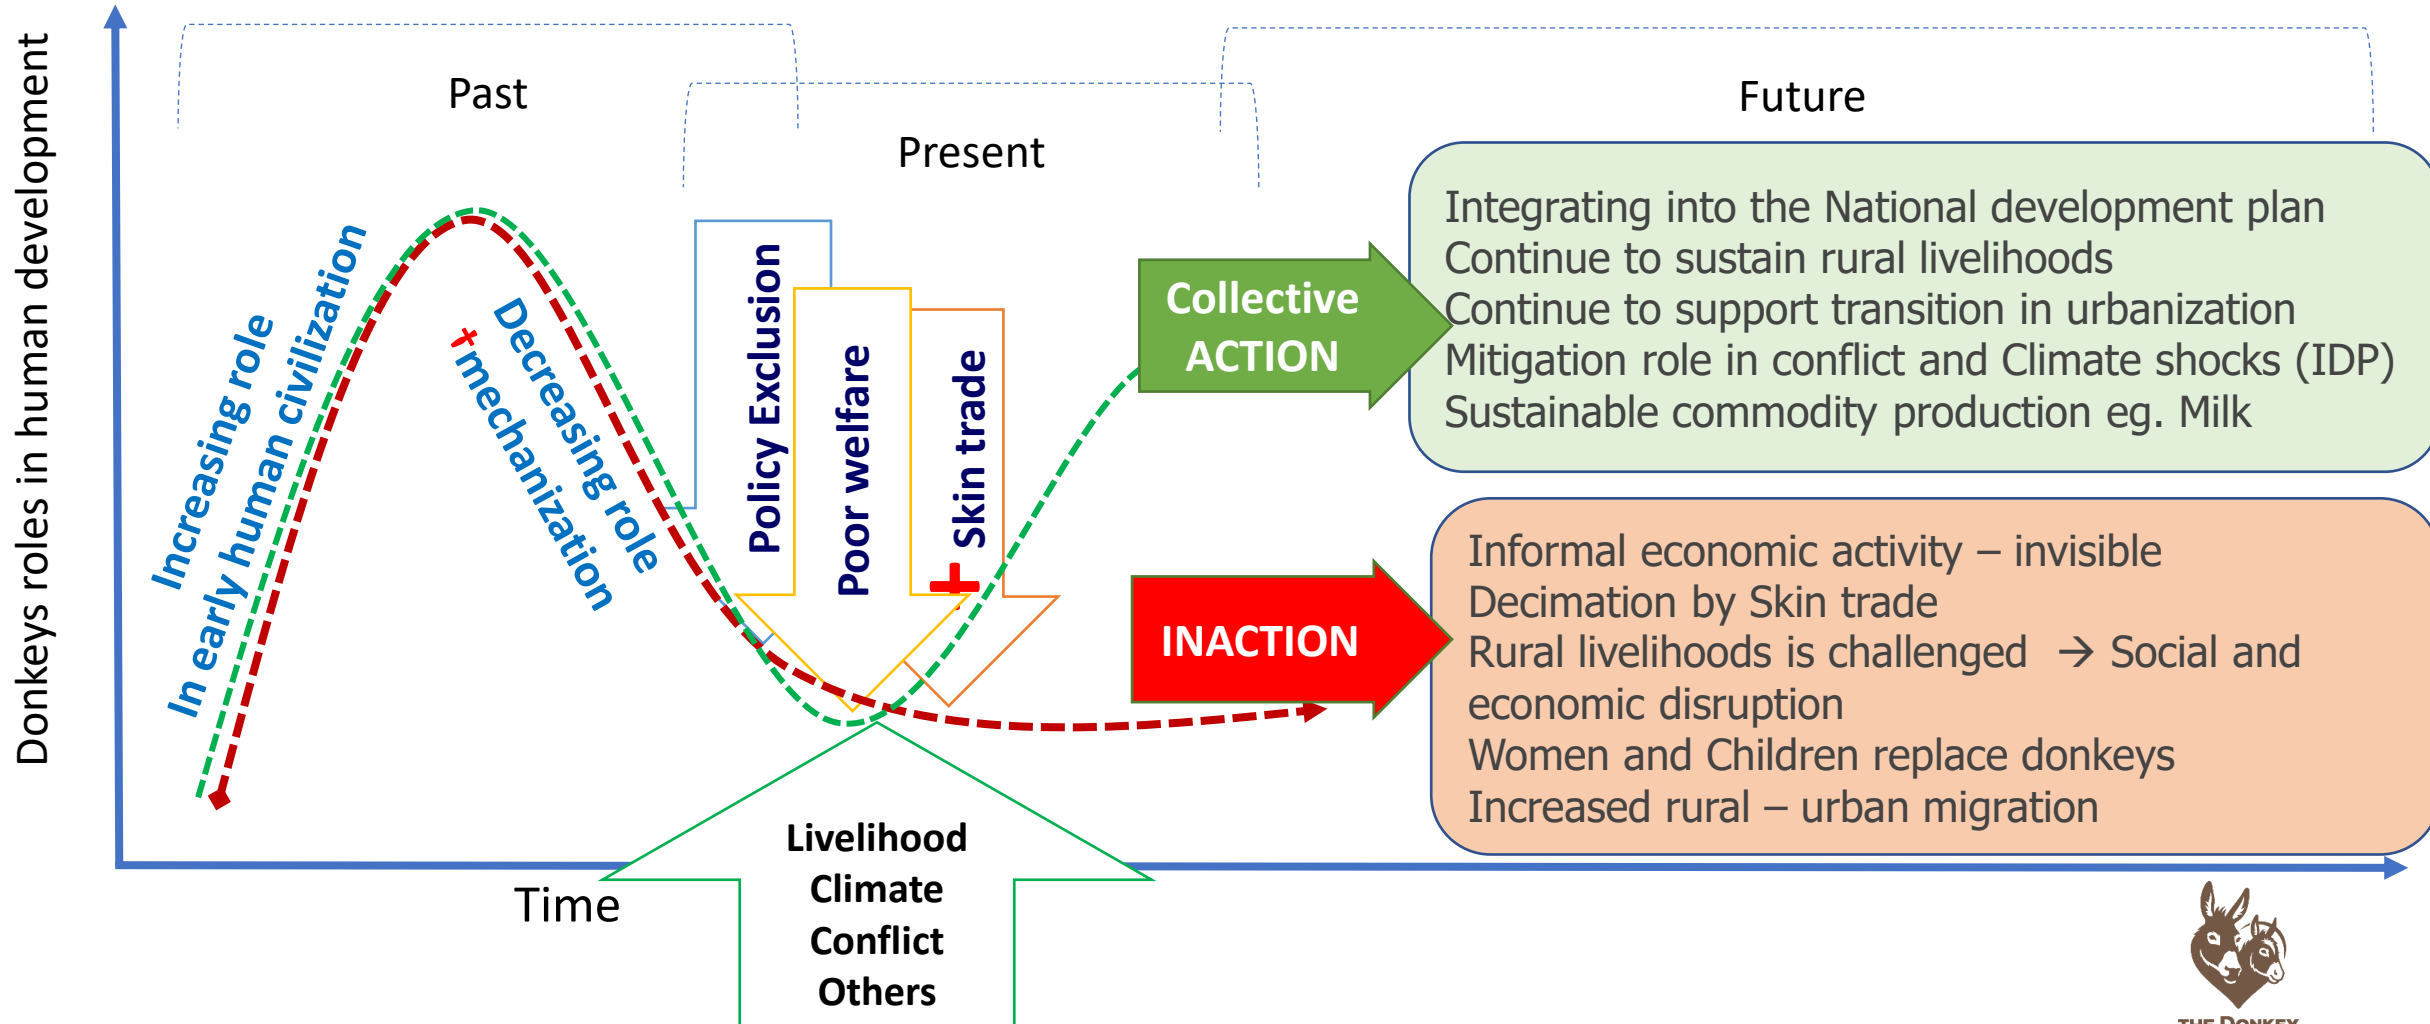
Donkeys roles in human development

Past

Present

Future

Increasing role
In early human civilization

Decreasing role
+mechanization

Policy Exclusion

Poor welfare

Skin trade

Collective ACTION

Integrating into the National development plan
Continue to sustain rural livelihoods
Continue to support transition in urbanization
Mitigation role in conflict and Climate shocks (IDP)
Sustainable commodity production eg. Milk

INACTION

Informal economic activity – invisible
Decimation by Skin trade
Rural livelihoods is challenged → Social and economic disruption
Women and Children replace donkeys
Increased rural – urban migration

Time

Livelihood
Climate
Conflict
Others

THE DONKEY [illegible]